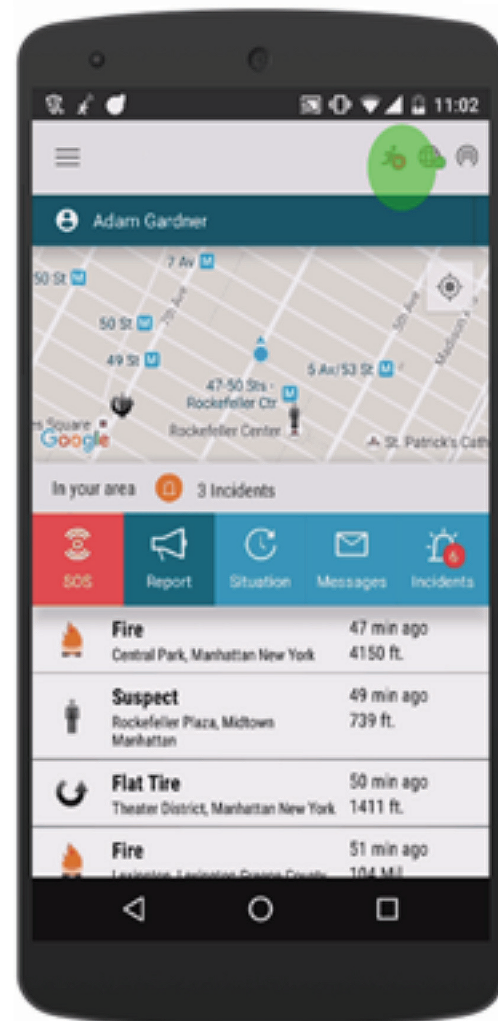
11:02

Adam Gardner

7 Av
50 St
7th Ave
50 St
49 St
5th Ave
Madison Av
5 Av/53 St
47-50 Sts - Rockefeller Ctr
s Square
Google
Rockefeller Center
St. Patrick's Cath

In your area 3 Incidents

SOS
Report
Situation
Messages
6
Incidents

Fire
Central Park, Manhattan New York
47 min ago
4150 ft.

Suspect
Rockefeller Plaza, Midtown Manhattan
49 min ago
739 ft.

Flat Tire
Theater District, Manhattan New York
50 min ago
1411 ft.

Fire
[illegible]
51 min ago
104 Mil